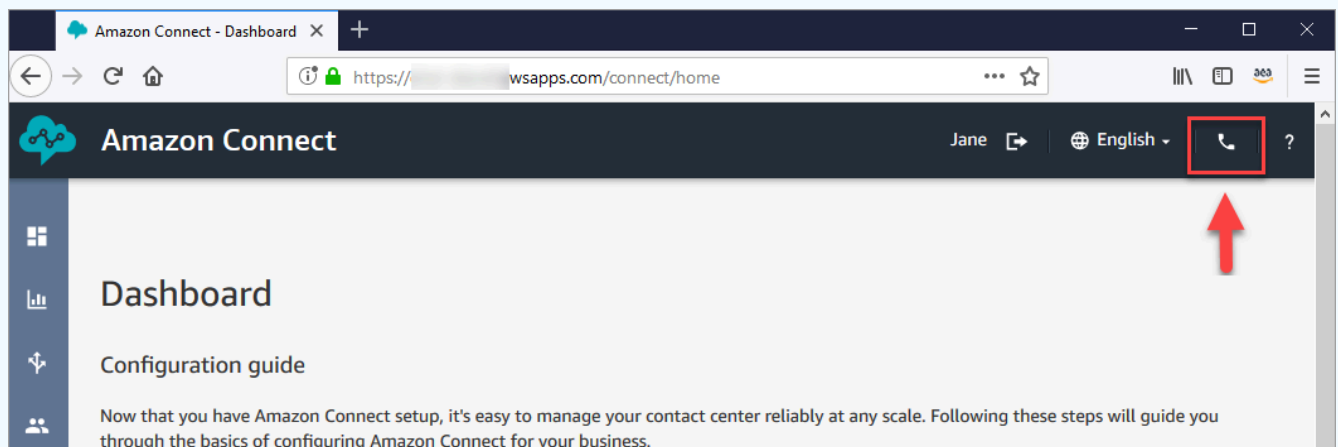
Amazon Connect - Dashboard

https://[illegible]wsapps.com/connect/home

Amazon Connect

Jane

English

?

Dashboard

Configuration guide

Now that you have Amazon Connect setup, it's easy to manage your contact center reliably at any scale. Following these steps will guide you through the basics of configuring Amazon Connect for your business.